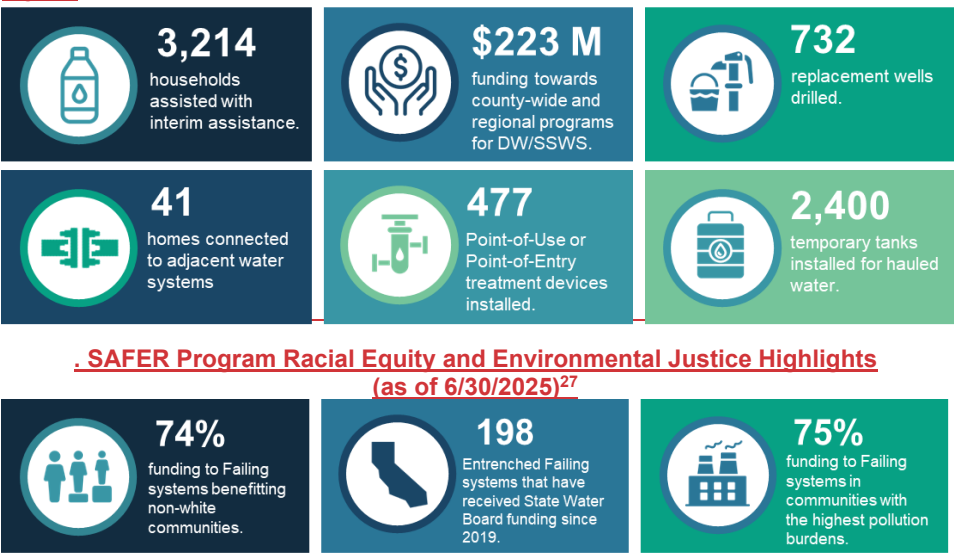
3,214
households assisted with interim assistance.

$223 M
funding towards county-wide and regional programs for DW/SSWS.

732
replacement wells drilled.

41
homes connected to adjacent water systems

477
Point-of-Use or Point-of-Entry treatment devices installed.

2,400
temporary tanks installed for hauled water.

. SAFER Program Racial Equity and Environmental Justice Highlights (as of 6/30/2025)$^{27}$

74%
funding to Failing systems benefitting non-white communities.

198
Entrenched Failing systems that have received State Water Board funding since 2019.

75%
funding to Failing systems in communities with the highest pollution burdens.